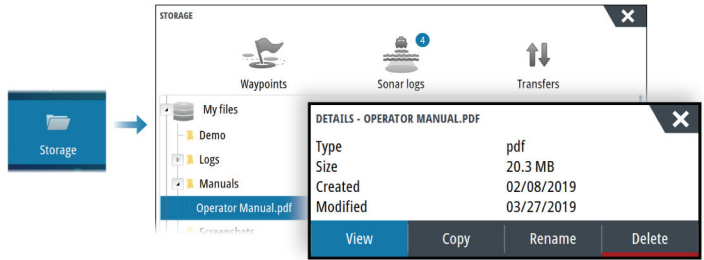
Storage

STORAGE

4

Waypoints

Sonar logs

Transfers

My files

Demo

Logs

Manuals

Operator Manual.pdf

Screenshots

DETAILS - OPERATOR MANUAL.PDF

| | |
|---|---|
| Type | pdf |
| Size | 20.3 MB |
| Created | 02/08/2019 |
| Modified | 03/27/2019 |

View

Copy

Rename

Delete